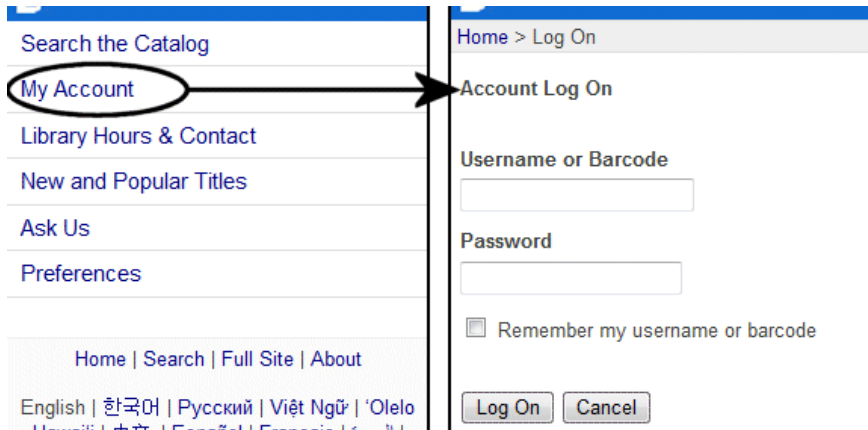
Search the Catalog

My Account

Library Hours & Contact

New and Popular Titles

Ask Us

Preferences

Home | Search | Full Site | About

English | 한국어 | Русский | Việt Ngữ | 'Olelo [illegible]

Home > Log On

Account Log On

Username or Barcode

Password

Remember my username or barcode

Log On Cancel